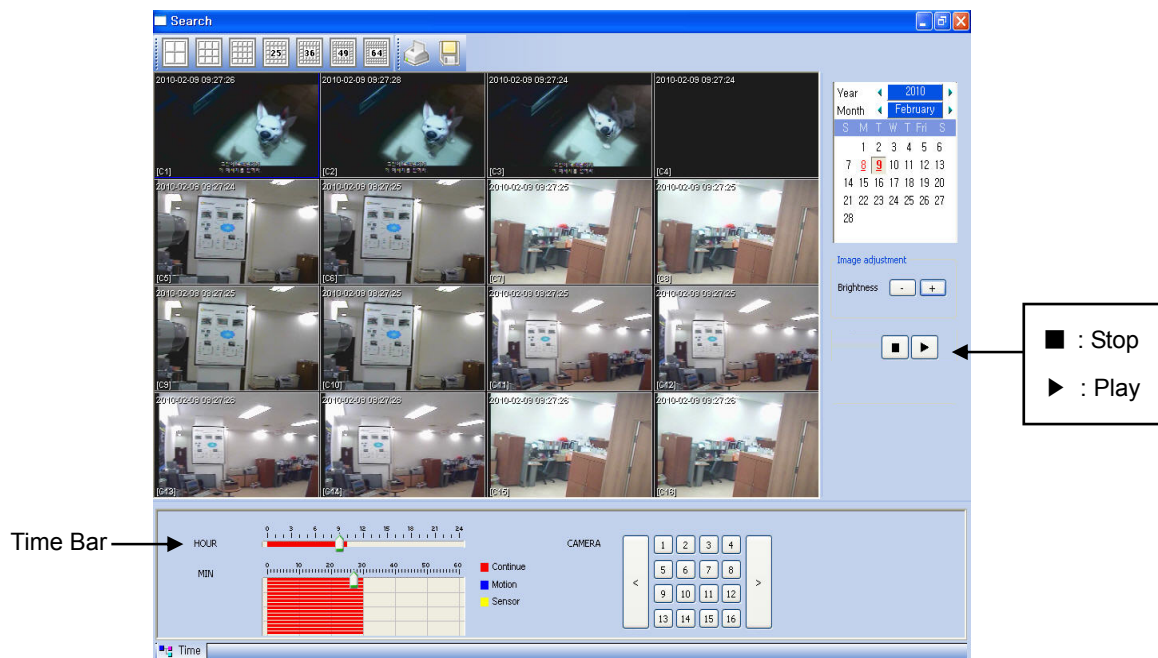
Search

25 36 49 64

2010-02-09 09:27:26
[C1]
2010-02-09 09:27:28
[C2]
2010-02-09 09:27:24
[C3]
2010-02-09 09:27:24
[C4]
2010-02-09 09:27:24
[C5]
2010-02-09 09:27:25
[C6]
2010-02-09 09:27:25
[C7]
2010-02-09 09:27:25
[C8]
2010-02-09 09:27:25
[C9]
2010-02-09 09:27:25
[C10]
2010-02-09 09:27:25
[C11]
2010-02-09 09:27:25
[C12]
2010-02-09 09:27:26
[C13]
2010-02-09 09:27:26
[C14]
2010-02-09 09:27:26
[C15]
2010-02-09 09:27:26
[C16]

Year 2010
Month February

| S | M | T | W | T | Fri | S |
|---|---|---|---|---|---|---|
| | 1 | 2 | 3 | 4 | 5 | 6 |
| 7 | 8 | 9 | 10 | 11 | 12 | 13 |
| 14 | 15 | 16 | 17 | 18 | 19 | 20 |
| 21 | 22 | 23 | 24 | 25 | 26 | 27 |
| 28 | | | | | | |

Image adjustment
Brightness - +

■ : Stop
▶ : Play

Time Bar
HOUR
0 3 6 9 12 15 18 21 24
MIN
0 10 20 30 40 50 60
Continue
Motion
Sensor

CAMERA
<
1 2 3 4
5 6 7 8
9 10 11 12
13 14 15 16
>

Time